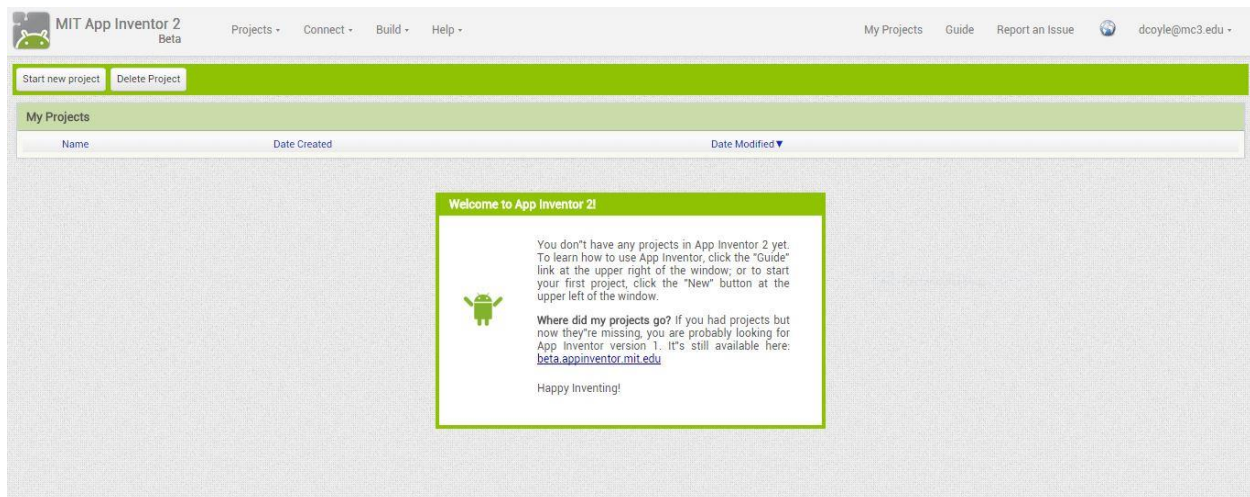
MIT App Inventor 2
Beta

Projects ▾ Connect ▾ Build ▾ Help ▾

My Projects Guide Report an Issue dcoyle@mc3.edu ▾

Start new project Delete Project

My Projects

| Name | Date Created | Date Modified ▼ |
|---|---|---|

Welcome to App Inventor 2!

You don"t have any projects in App Inventor 2 yet. To learn how to use App Inventor, click the "Guide" link at the upper right of the window; or to start your first project, click the "New" button at the upper left of the window.

**Where did my projects go?** If you had projects but now they"re missing, you are probably looking for App Inventor version 1. It"s still available here: beta.appinventor.mit.edu

Happy Inventing!